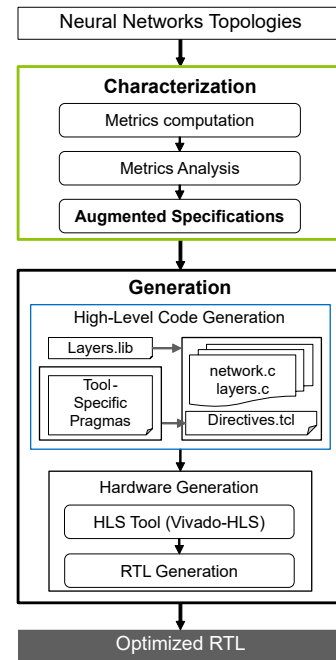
Neural Networks Topologies

Characterization

Metrics computation

Metrics Analysis

Augmented Specifications

Generation

High-Level Code Generation

Layers.lib

network.c
layers.c

Tool-Specific Pragmas

Directives.tcl

Hardware Generation

HLS Tool (Vivado-HLS)

RTL Generation

Optimized RTL